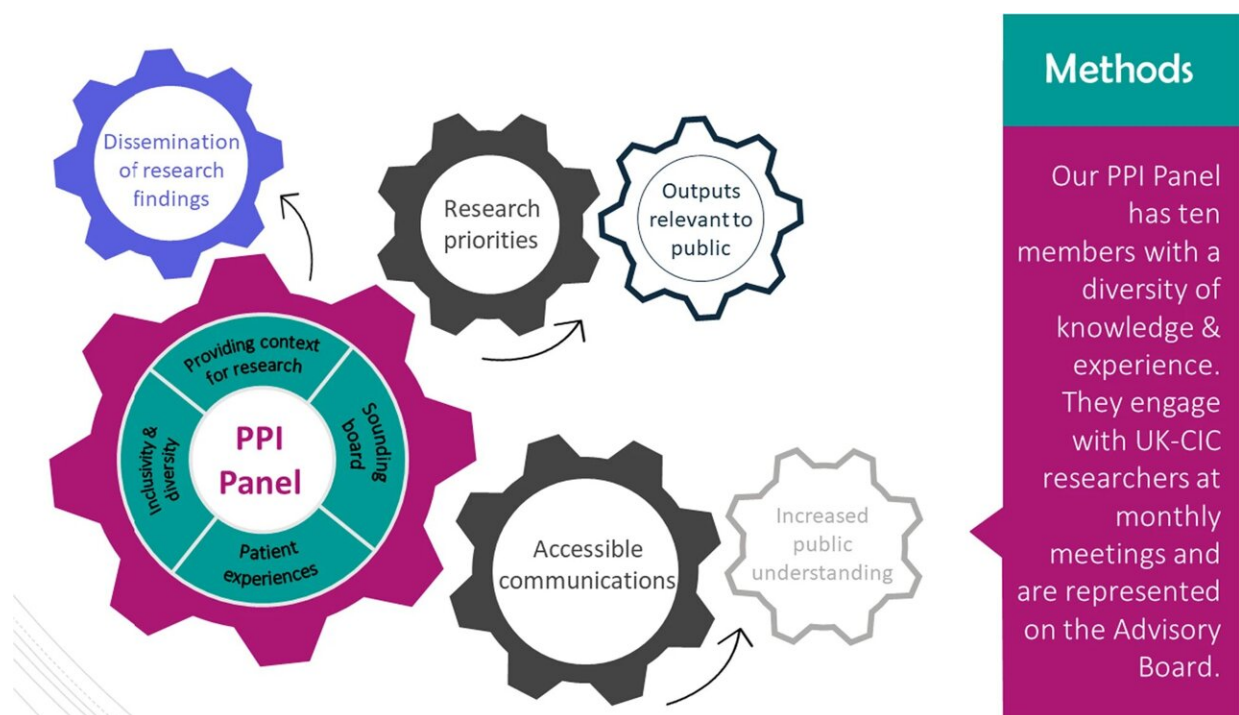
Dissemination of research findings

Research priorities

Outputs relevant to public

Providing context for research

Sounding board

Patient experiences

Inclusivity & diversity

PPI Panel

Accessible communications

Increased public understanding

Methods

Our PPI Panel has ten members with a diversity of knowledge & experience. They engage with UK-CIC researchers at monthly meetings and are represented on the Advisory Board.